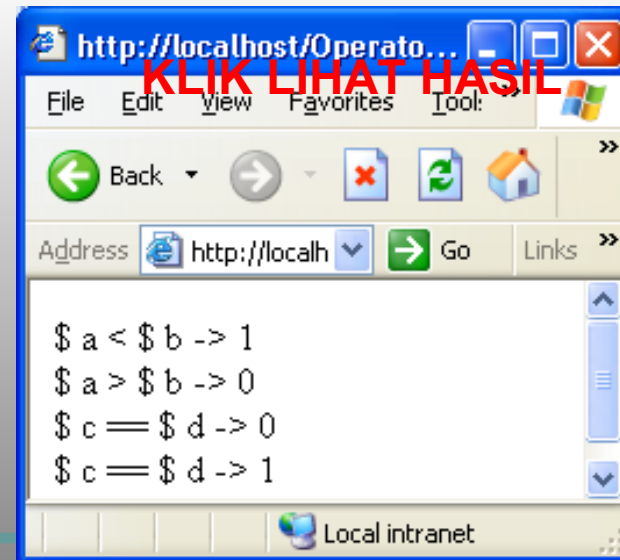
http://localhost/Operato...

KLIK LIHAT HASIL

File Edit View Favorites Tools

Back

Address http://localh Go Links

\$ a < \$ b -> 1
\$ a > \$ b -> 0
\$ c == \$ d -> 0
\$ c == \$ d -> 1

Local intranet